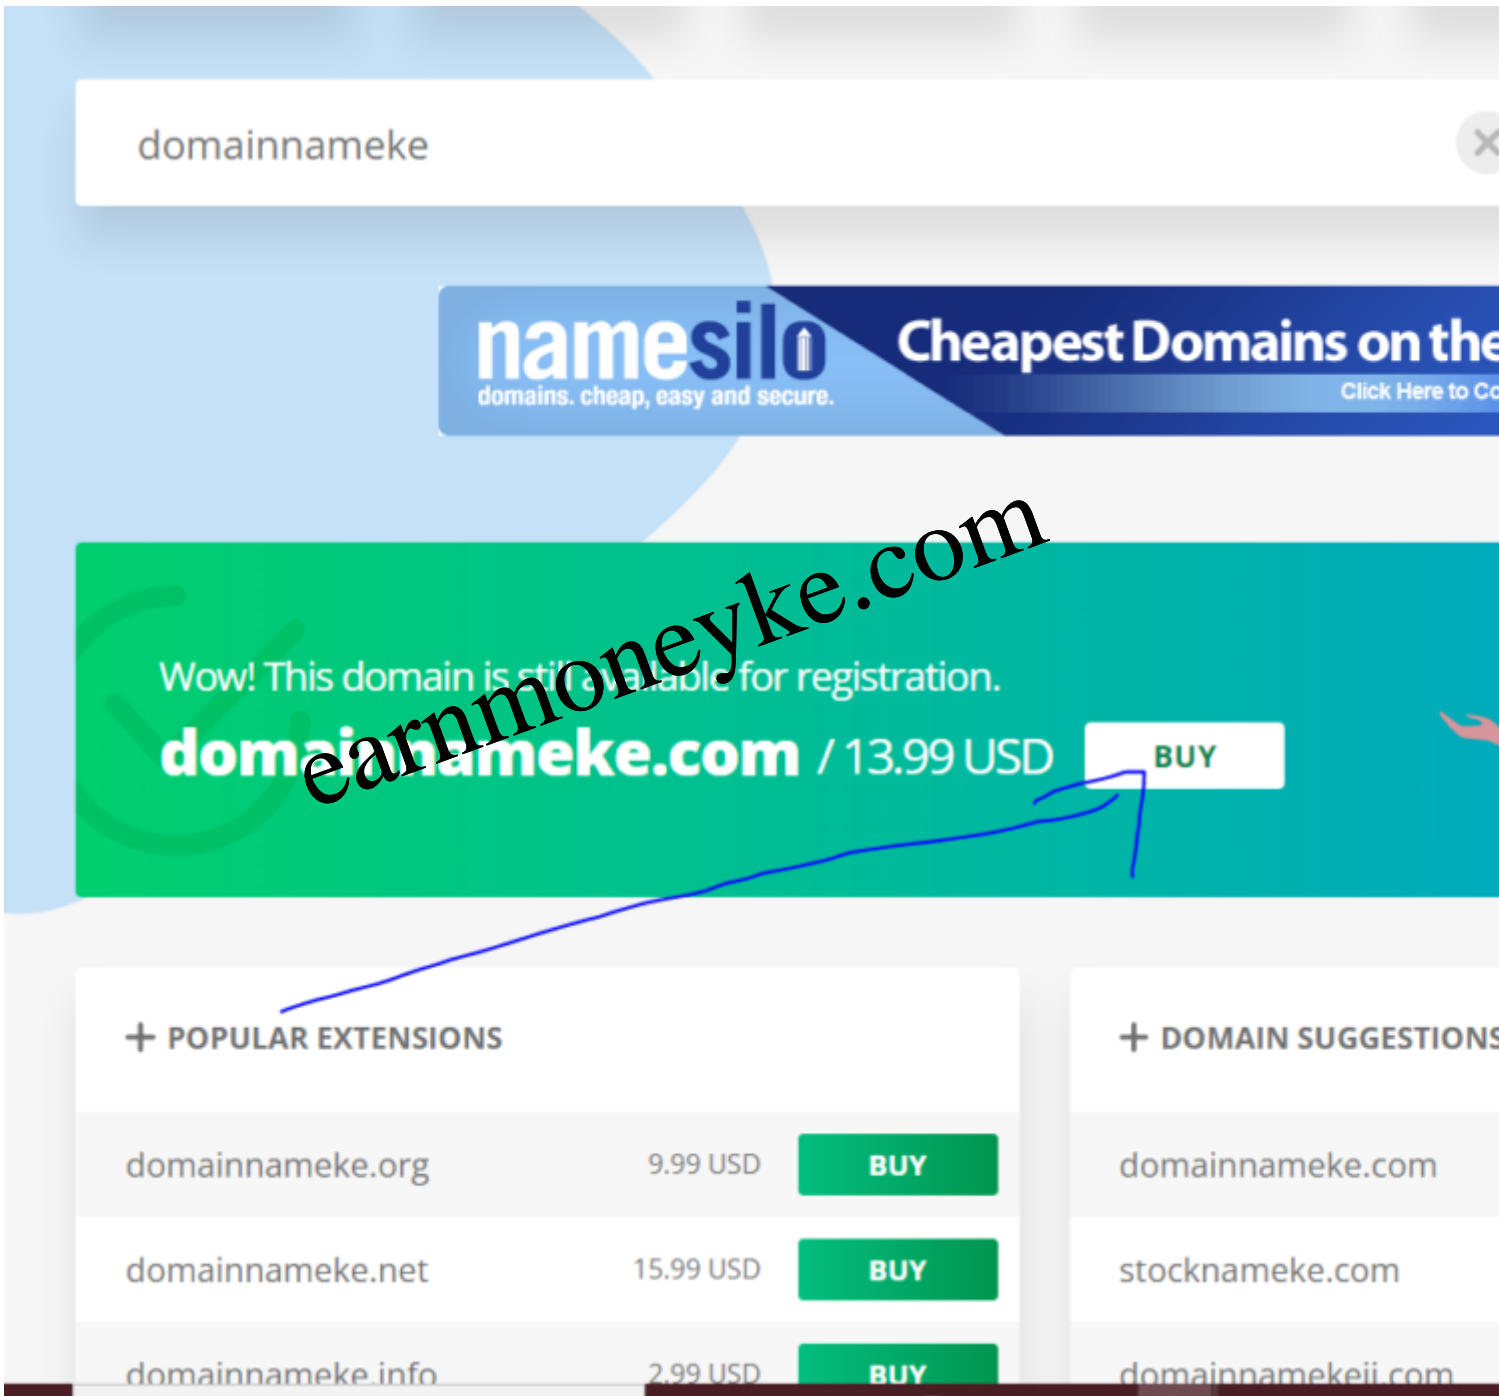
domainnameke

namesilo
domains. cheap, easy and secure.
Cheapest Domains on the
Click Here to Co

earnmoneyke.com

Wow! This domain is still available for registration.
domainnameke.com / 13.99 USD BUY

+ POPULAR EXTENSIONS

| domainnameke.org | 9.99 USD | BUY |
|---|---|---|
| domainnameke.net | 15.99 USD | BUY |
| domainnameke.info | 2.99 USD | BUY |

+ DOMAIN SUGGESTIONS

domainnameke.com
stocknameke.com
domainnamekeji.com